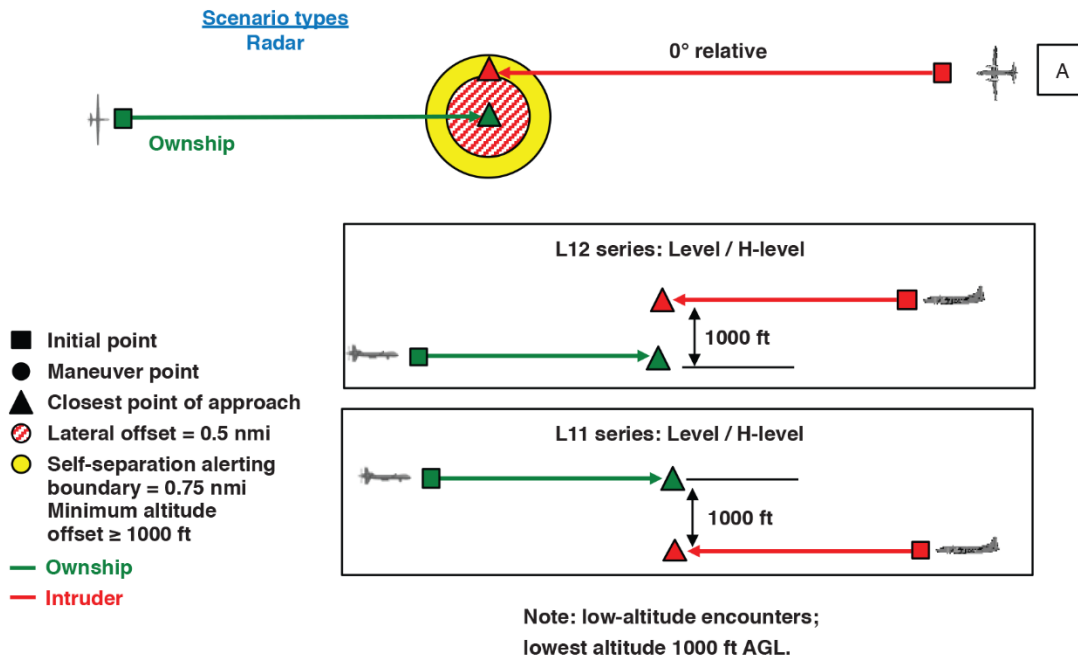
Scenario types
Radar

0° relative

A

Ownship

L12 series: Level / H-level

1000 ft

Initial point
Maneuver point
Closest point of approach
Lateral offset = 0.5 nmi
Self-separation alerting boundary = 0.75 nmi
Minimum altitude offset ≥ 1000 ft
Ownship
Intruder

L11 series: Level / H-level

1000 ft

Note: low-altitude encounters;
lowest altitude 1000 ft AGL.